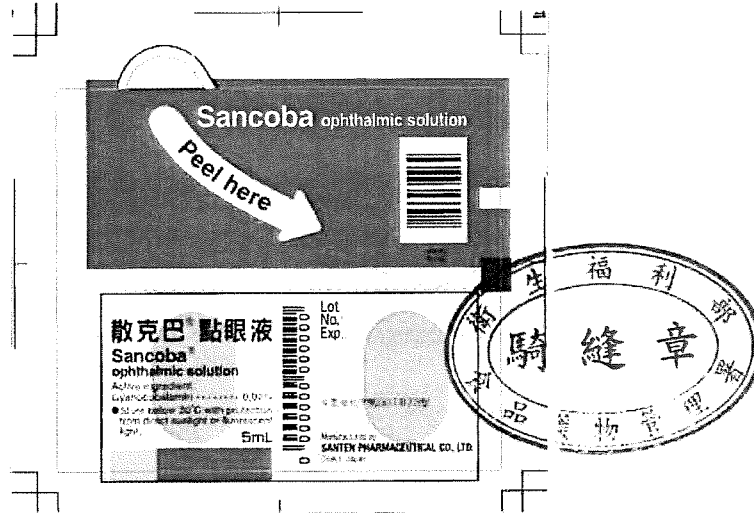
Sancoba ophthalmic solution

Peel here

散克巴® 點眼液
Sancoba®
ophthalmic solution
Active ingredient
Cyanocobalamin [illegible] 0.02%
Store below 30°C with protection from direct sunlight or fluorescent light.
5mL

Lot No.
Exp.

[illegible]

Manufactured by
SANTEN PHARMACEUTICAL CO., LTD.
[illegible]

衛生福利部
騎縫章
食品藥物管理署